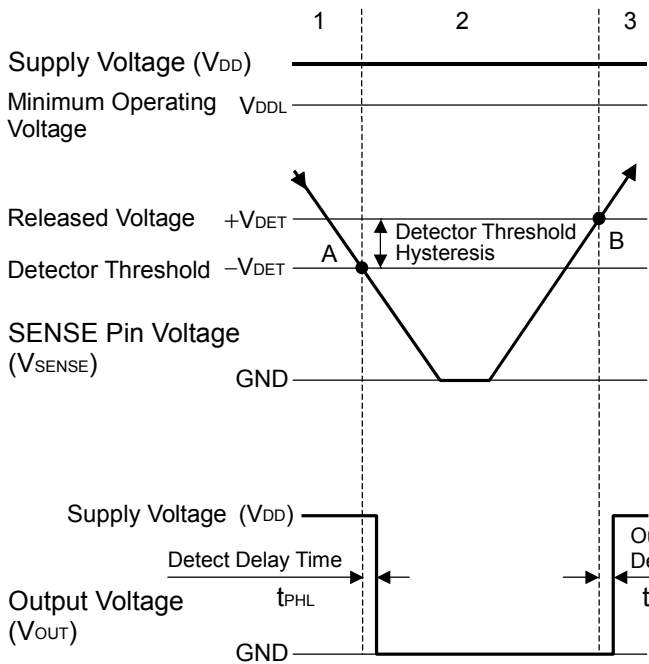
1 2 3

Supply Voltage ($V_{DD}$)

Minimum Operating Voltage $V_{DDL}$

Released Voltage $+V_{DET}$

Detector Threshold Hysteresis

A B

Detector Threshold $-V_{DET}$

SENSE Pin Voltage ($V_{SENSE}$)

GND

Supply Voltage ($V_{DD}$)

Detect Delay Time

Output Voltage ($V_{OUT}$)

$t_{PHL}$

O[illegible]

De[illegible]

t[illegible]

GND